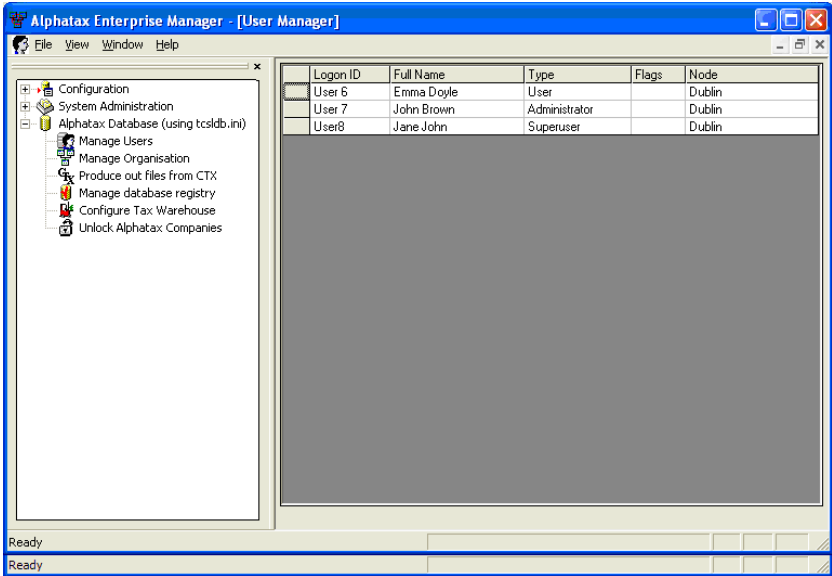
Alphatax Enterprise Manager - [User Manager]

File View Window Help

Configuration
System Administration
Alphatax Database (using tcsldb.ini)
Manage Users
Manage Organisation
Produce out files from CTX
Manage database registry
Configure Tax Warehouse
Unlock Alphatax Companies

| | Logon ID | Full Name | Type | Flags | Node |
|---|---|---|---|---|---|
| | User 6 | Emma Doyle | User | | Dublin |
| | User 7 | John Brown | Administrator | | Dublin |
| | User8 | Jane John | Superuser | | Dublin |

Ready

Ready